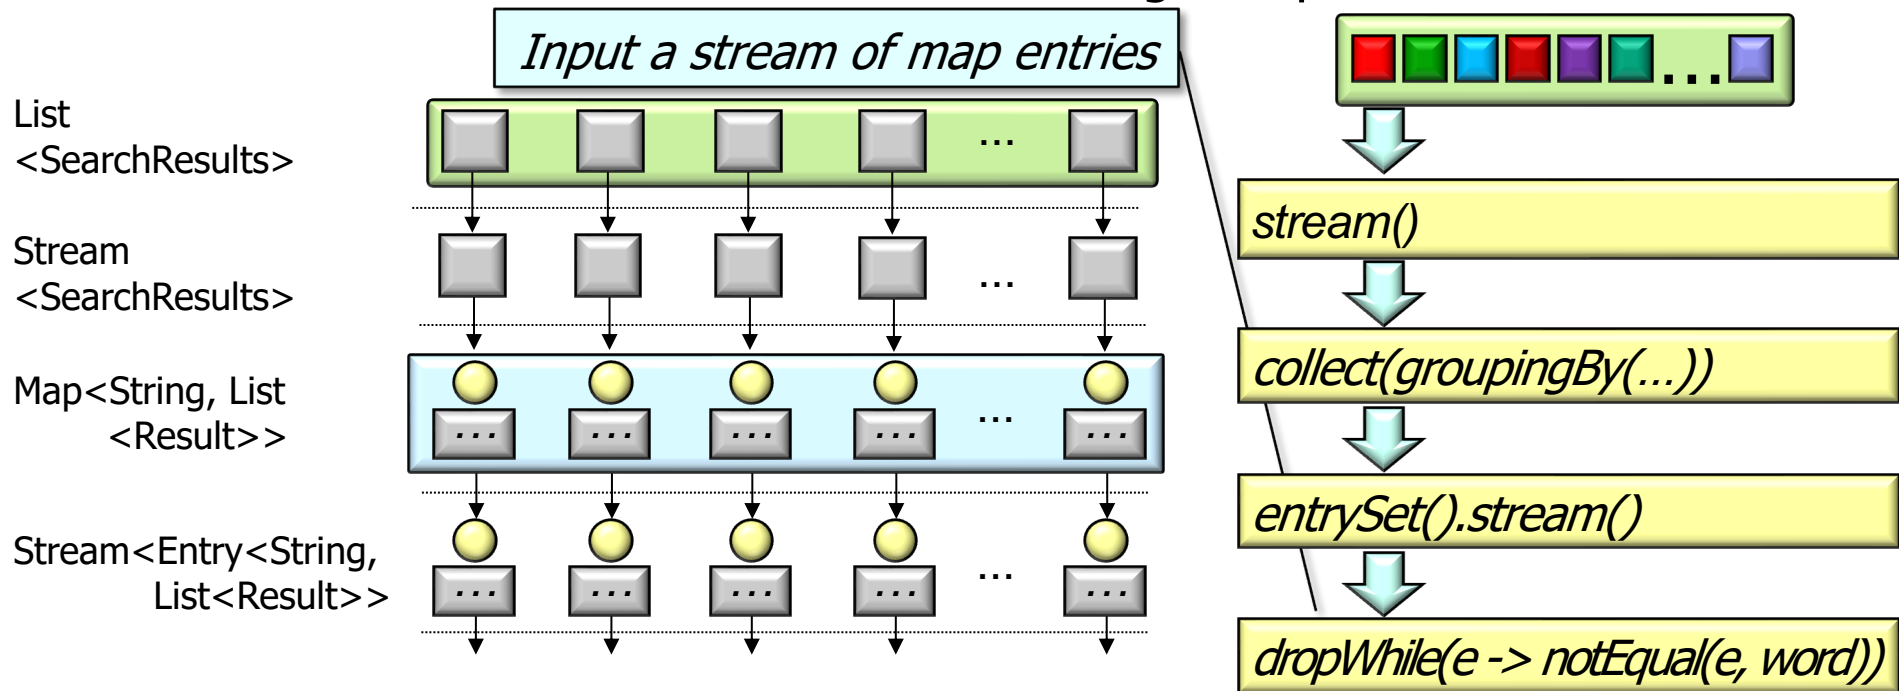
Input a stream of map entries

List
<SearchResults>

Stream
<SearchResults>

Map<String, List
<Result>>

Stream<Entry<String,
List<Result>>

...

...

...

...

...

stream()

collect(groupingBy(…))

entrySet().stream()

dropWhile(e -> notEqual(e, word))